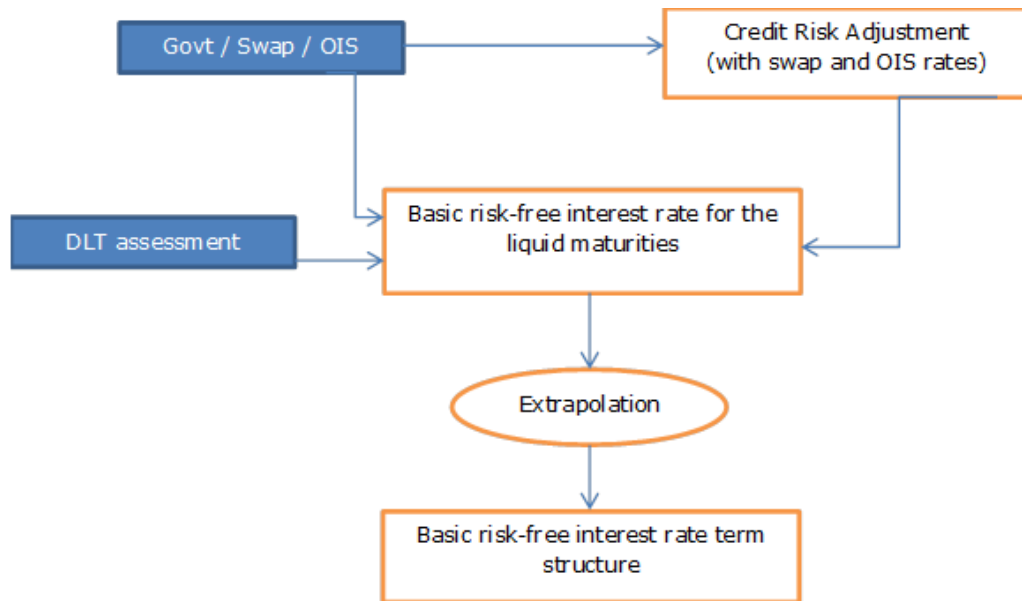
Govt / Swap / OIS

Credit Risk Adjustment (with swap and OIS rates)

DLT assessment

Basic risk-free interest rate for the liquid maturities

Extrapolation

Basic risk-free interest rate term structure